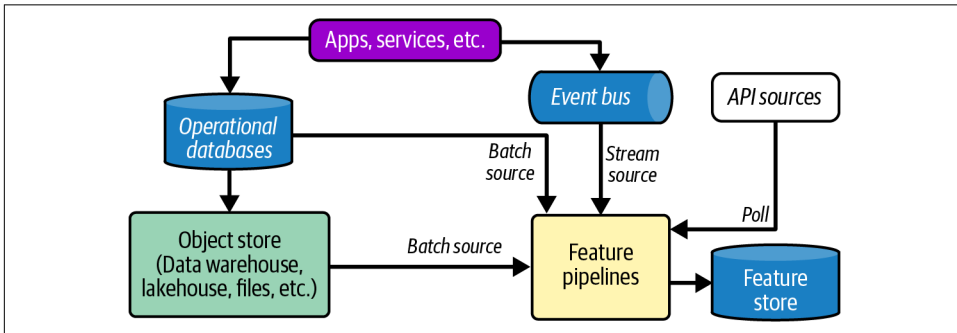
Apps, services, etc.

Operational databases

Event bus

API sources

Batch source

Stream source

Poll

Object store (Data warehouse, lakehouse, files, etc.)

Batch source

Feature pipelines

Feature store